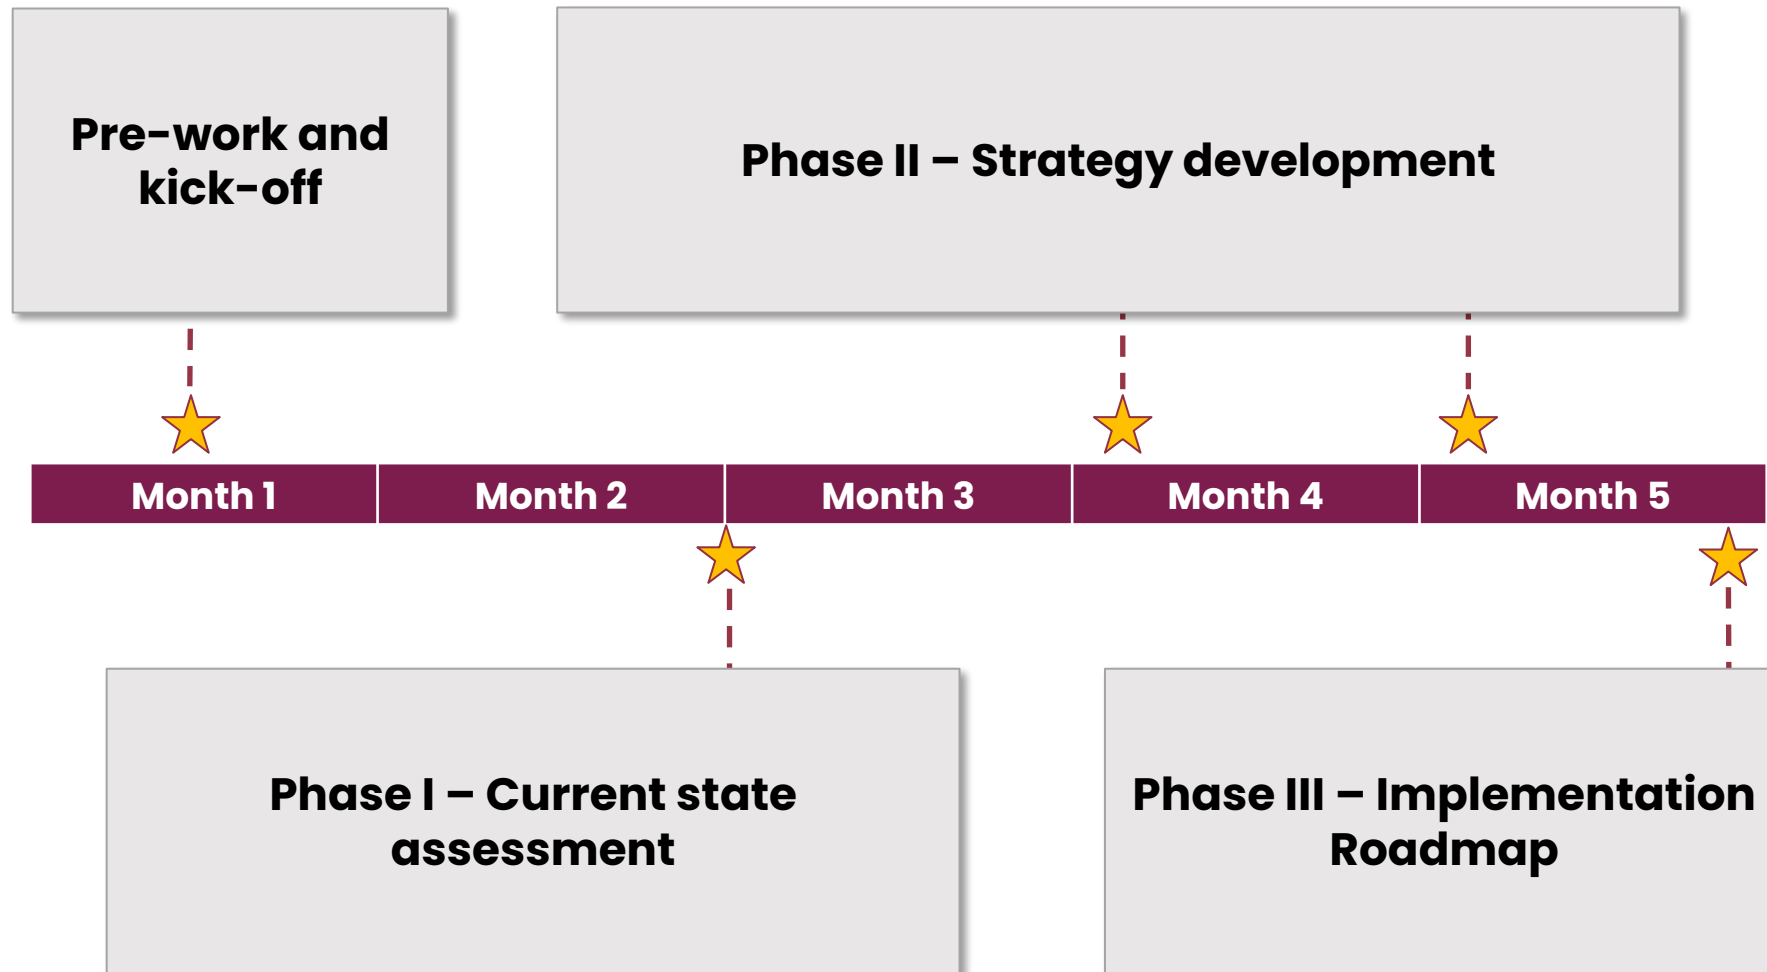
Pre-work and kick-off

Phase II – Strategy development

| Month 1 | Month 2 | Month 3 | Month 4 | Month 5 |
|---|---|---|---|---|

Phase I – Current state assessment

Phase III – Implementation Roadmap